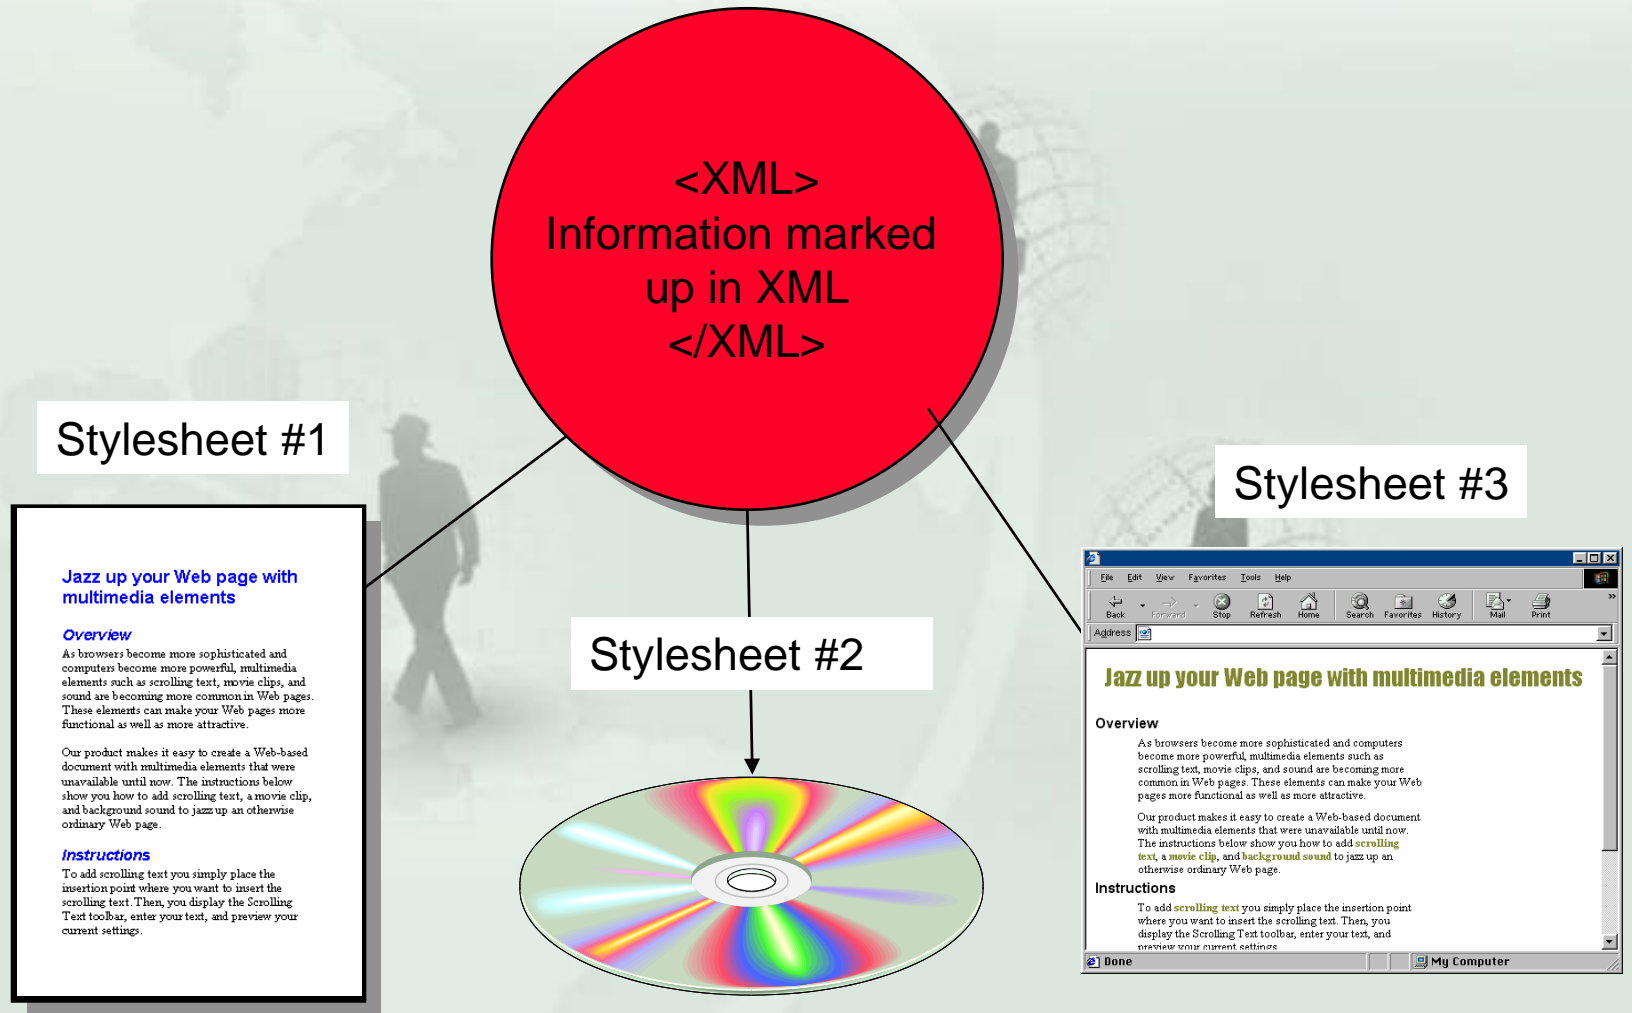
<XML>
Information marked up in XML
</XML>

Stylesheet #1

Jazz up your Web page with multimedia elements

Overview

As browsers become more sophisticated and computers become more powerful, multimedia elements such as scrolling text, movie clips, and sound are becoming more common in Web pages. These elements can make your Web pages more functional as well as more attractive.

Our product makes it easy to create a Web-based document with multimedia elements that were unavailable until now. The instructions below show you how to add scrolling text, a movie clip, and background sound to jazz up an otherwise ordinary Web page.

Instructions

To add scrolling text you simply place the insertion point where you want to insert the scrolling text. Then, you display the Scrolling Text toolbar, enter your text, and preview your current settings.

Stylesheet #2

Stylesheet #3

File Edit View Favorites Tools Help

Back Forward Stop Refresh Home Search Favorites History Mail Print

Address

Jazz up your Web page with multimedia elements

Overview

As browsers become more sophisticated and computers become more powerful, multimedia elements such as scrolling text, movie clips, and sound are becoming more common in Web pages. These elements can make your Web pages more functional as well as more attractive.

Our product makes it easy to create a Web-based document with multimedia elements that were unavailable until now. The instructions below show you how to add scrolling text, a movie clip, and background sound to jazz up an otherwise ordinary Web page.

Instructions

To add scrolling text you simply place the insertion point where you want to insert the scrolling text. Then, you display the Scrolling Text toolbar, enter your text, and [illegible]

Done

My Computer